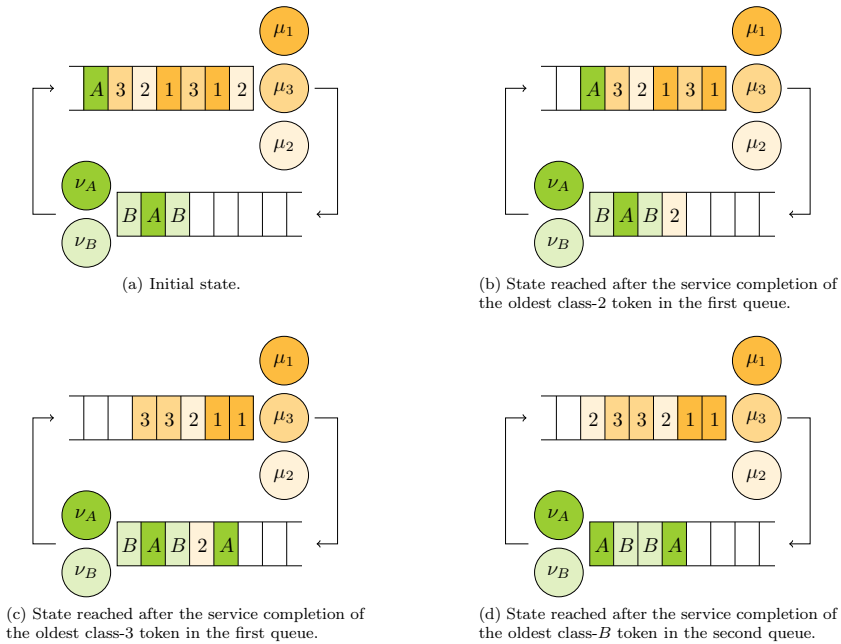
$\mu_1$

$A$ 3 2 1 3 1 2

$\mu_3$

$\mu_2$

$\nu_A$

$B$ $A$ $B$

$\nu_B$

(a) Initial state.

$\mu_1$

$A$ 3 2 1 3 1

$\mu_3$

$\mu_2$

$\nu_A$

$B$ $A$ $B$ 2

$\nu_B$

(b) State reached after the service completion of the oldest class-2 token in the first queue.

$\mu_1$

3 3 2 1 1

$\mu_3$

$\mu_2$

$\nu_A$

$B$ $A$ $B$ 2 $A$

$\nu_B$

(c) State reached after the service completion of the oldest class-3 token in the first queue.

$\mu_1$

2 3 3 2 1 1

$\mu_3$

$\mu_2$

$\nu_A$

$A$ $B$ $B$ $A$

$\nu_B$

(d) State reached after the service completion of the oldest class-$B$ token in the second queue.